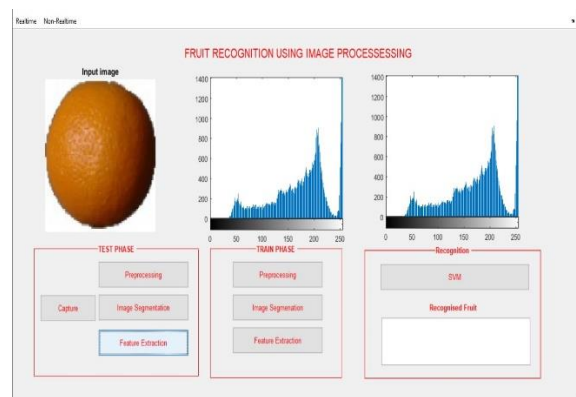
Realtime Non-Realtime

FRUIT RECOGNITION USING IMAGE PROCESSESSING

Input image

1400
1200
1000
800
600
400
200
0
0 50 100 150 200 250

1400
1200
1000
800
600
400
200
0
0 50 100 150 200 250

TEST PHASE
Preprocessing
Capture
Image Segmentation
Feature Extraction

TRAIN PHASE
Preprocessing
Image Segmentation
Feature Extraction

Recognition
SVM
Recognised Fruit